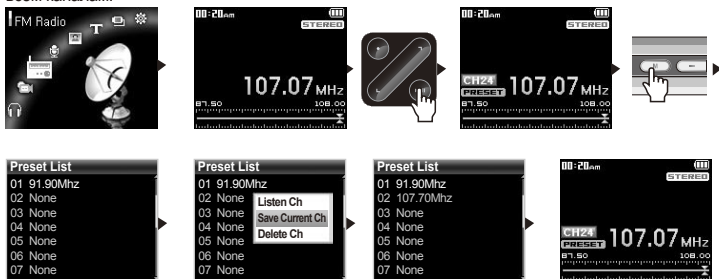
FM Radio

00:20AM
STEREO
107.07MHz
87.50
108.00

00:20AM
STEREO
CH24
PRESET
107.07MHz
87.50
108.00

Preset List
01 91.90Mhz
02 None
03 None
04 None
05 None
06 None
07 None

Preset List
01 91.90Mhz
02 None
03 None
04 None
05 None
06 None
07 None
Listen Ch
Save Current Ch
Delete Ch

Preset List
01 91.90Mhz
02 107.70Mhz
03 None
04 None
05 None
06 None
07 None

00:20AM
STEREO
CH24
PRESET
107.07MHz
87.50
108.00